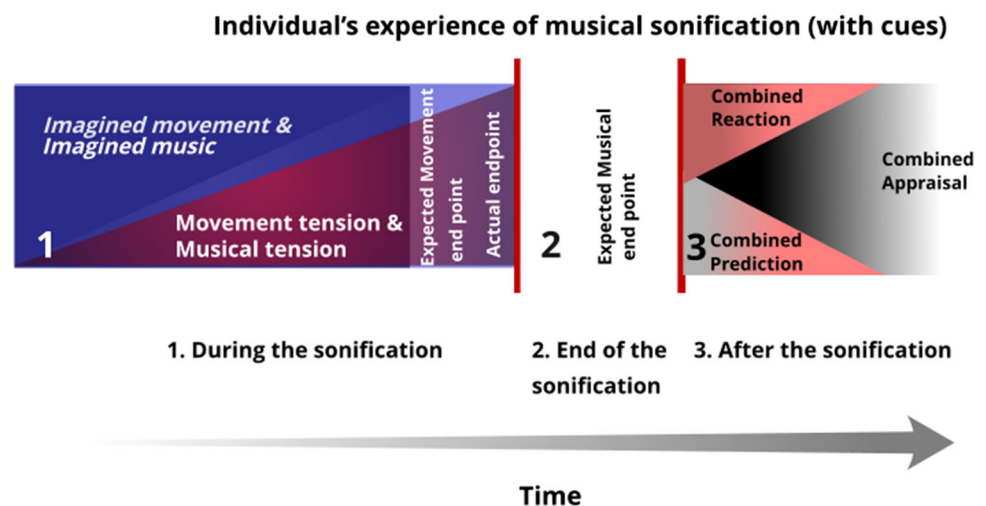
Individual's experience of musical sonification (with cues)

Imagined movement & Imagined music

Movement tension & Musical tension

1

Expected Movement end point

Actual endpoint

2

Expected Musical end point

3

Combined Reaction

Combined Appraisal

Combined Prediction

1. During the sonification

2. End of the sonification

3. After the sonification

Time